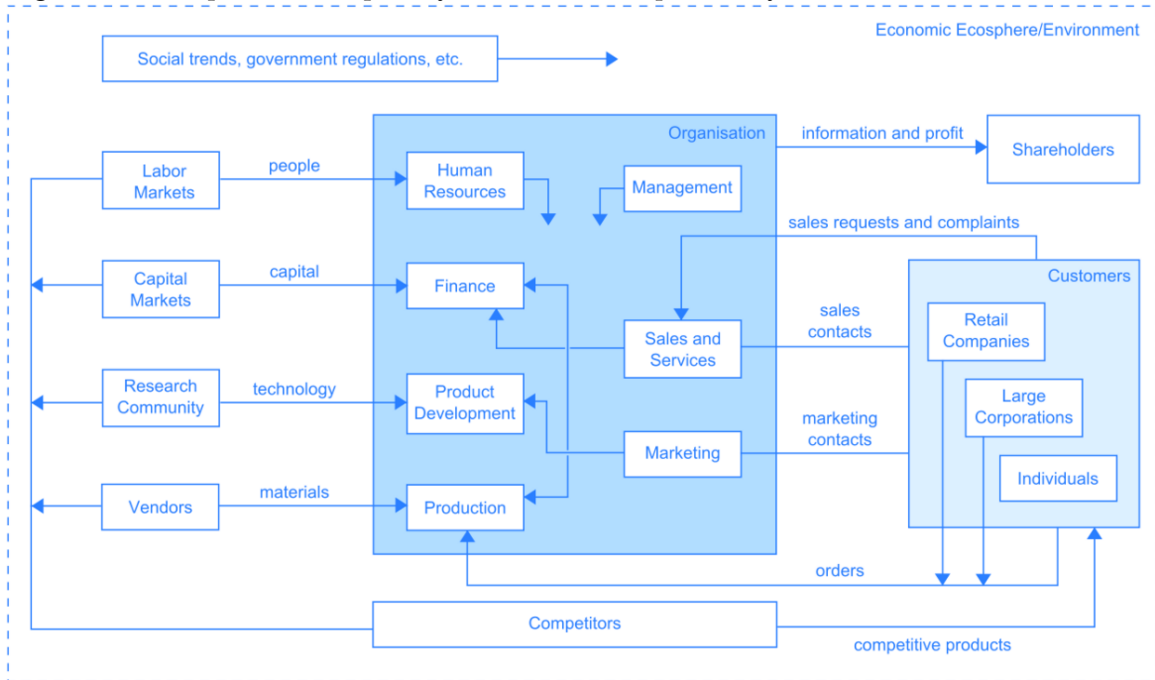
Economic Ecosphere/Environment

Social trends, government regulations, etc.

Organisation

information and profit

Shareholders

Labor Markets

people

Human Resources

Management

sales requests and complaints

Capital Markets

capital

Finance

Customers

sales contacts

Sales and Services

Retail Companies

Research Community

technology

Product Development

Large Corporations

marketing contacts

Marketing

Individuals

Vendors

materials

Production

orders

Competitors

competitive products